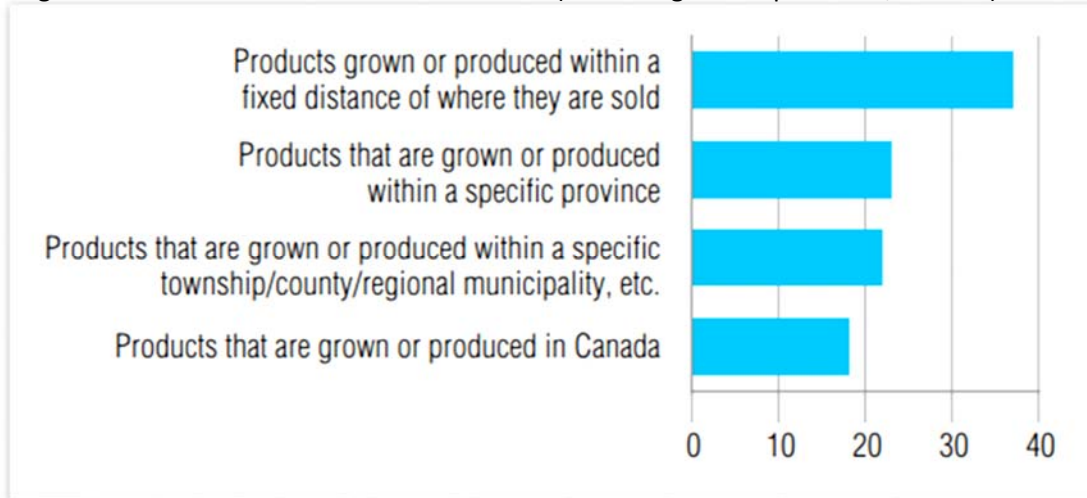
Products grown or produced within a fixed distance of where they are sold

Products that are grown or produced within a specific province

Products that are grown or produced within a specific township/county/regional municipality, etc.

Products that are grown or produced in Canada

0 10 20 30 40